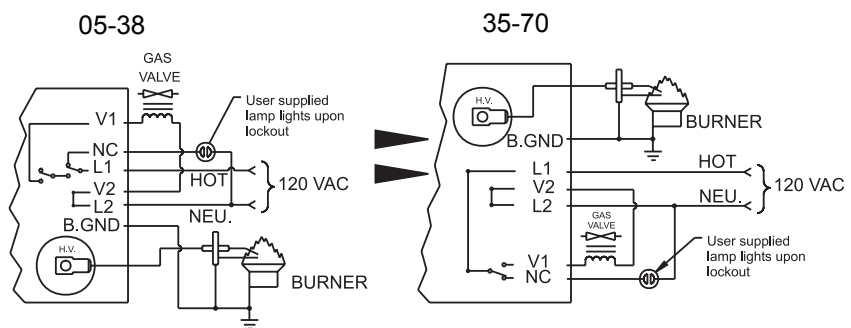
05-38

GAS VALVE

User supplied lamp lights upon lockout

V1
NC
L1
V2
L2
B.GND
HOT
NEU.
120 VAC
H.V.
BURNER

35-70

H.V.
BURNER
B.GND
L1
V2
L2
HOT
NEU.
120 VAC
GAS VALVE
V1
NC
User supplied lamp lights upon lockout